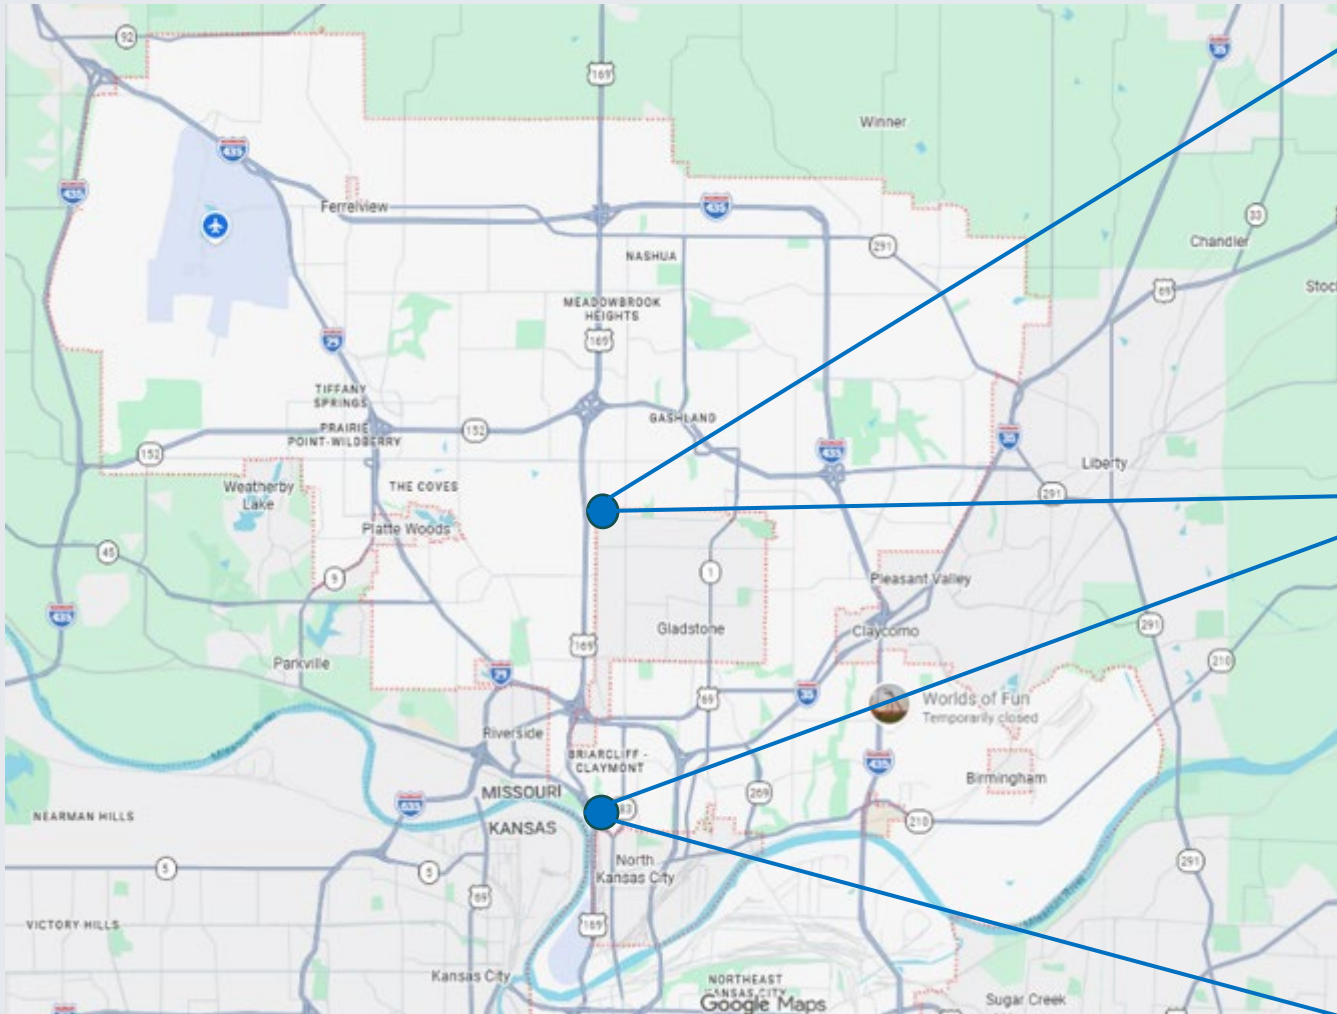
92
169
35
Winner
435
Ferrelview
435
33
NASHUA
291
Chandler
MEADOWBROOK HEIGHTS
69
Stoc
169
29
TIFFANY SPRINGS
GASHLAND
PRAIRIE POINT-WILDBERRY
152
35
435
152
Liberty
Weatherby Lake
THE COVES
291
Platte Woods
45
1
9
Pleasant Valley
435
Claycomo
291
Gladstone
169
210
Parkville
29
35
Worlds of Fun
Temporarily closed
69
Riverside
BRIARCLIFF - CLAYMONT
435
Birmingham
MISSOURI
635
283
269
NEARMAN HILLS
KANSAS
210
North Kansas City
5
5
291
69
VICTORY HILLS
169
Kansas City
NORTHEAST KANSAS CITY
Google Maps
Sugar Creek